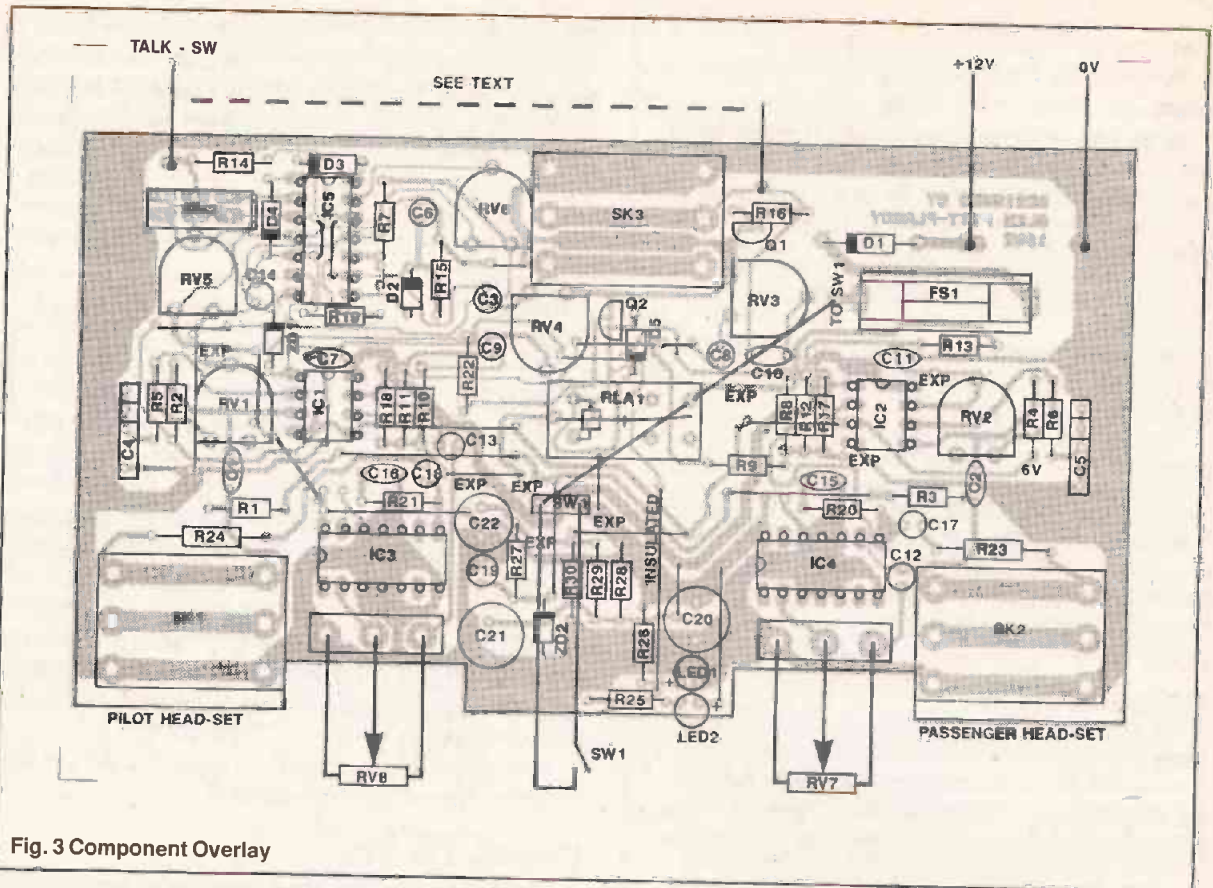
TALK - SW

SEE TEXT

+12V

0V

R14

D3

D4

IC5

R7

C6

RV6

SK3

R16

Q1

D1

FS1

RV5

D14

D21

R15

C3

RV4

Q2

RV3

TO SW1

R19

EXP

C7

C9

R22

C8

C10

C11

R13

RV1

R5

R2

IC1

R18

R11

R10

RLA1

EXP

R8

R12

R17

IC2

EXP

RV2

R4

R6

C4

C13

R9

EXP

6V

C5

C16

C18

EXP

EXP

C15

R3

R1

R21

SW

C22

EXP

R20

C17

R24

IC3

C19

R27

EXP

R30

R29

R28

INSULATED

IC4

C12

R23

C21

ZD2

R26

C20

LED1

SK2

R25

LED2

PILOT HEAD-SET

SW1

PASSENGER HEAD-SET

RV8

RV7

Fig. 3 Component Overlay